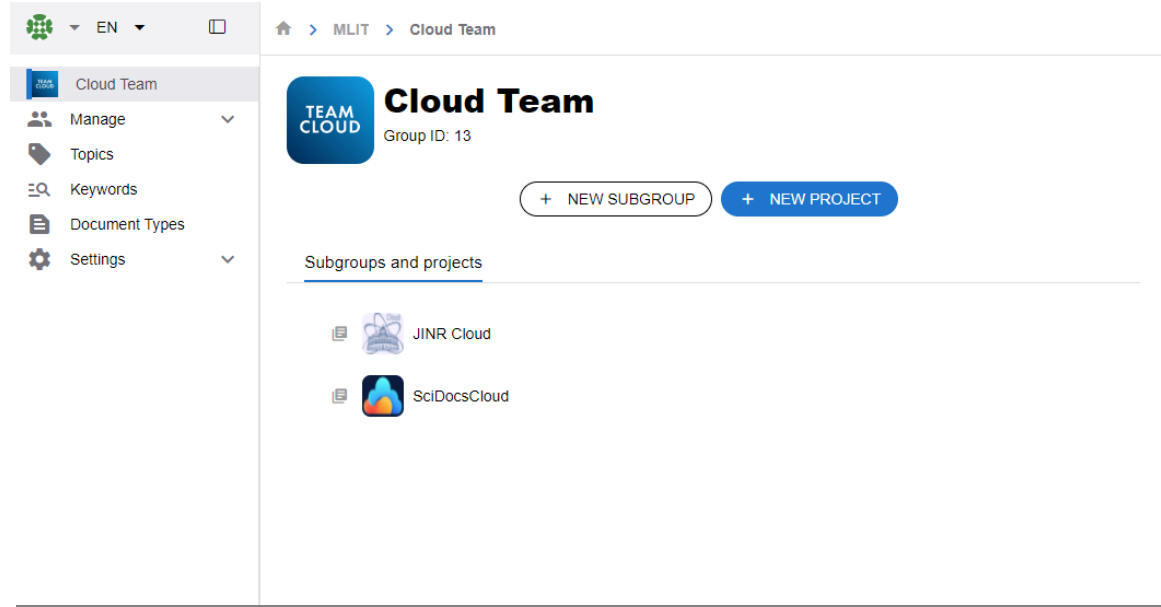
EN

MLIT > Cloud Team

TEAM CLOUD
Cloud Team

Manage

Topics

Keywords

Document Types

Settings

TEAM CLOUD

Cloud Team

Group ID: 13

+ NEW SUBGROUP

+ NEW PROJECT

Subgroups and projects

JINR Cloud

SciDocsCloud